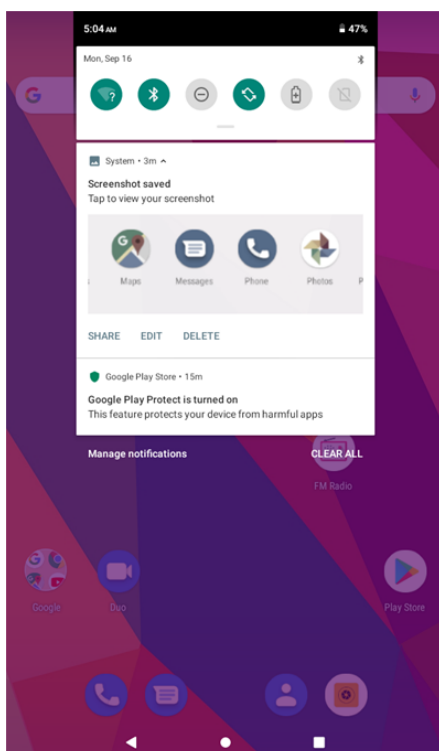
5:04 AM
47%
Mon, Sep 16

System • 3m
Screenshot saved
Tap to view your screenshot

Maps
Messages
Phone
Photos

SHARE EDIT DELETE

Google Play Store • 15m
Google Play Protect is turned on
This feature protects your device from harmful apps

Manage notifications
CLEAR ALL

FM Radio
Google
Duo
Play Store